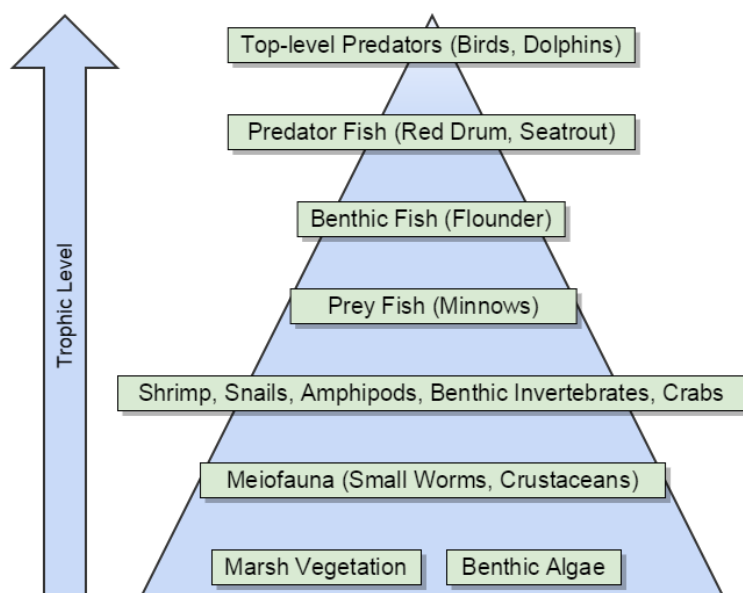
Trophic Level

Top-level Predators (Birds, Dolphins)

Predator Fish (Red Drum, Seatrout)

Benthic Fish (Flounder)

Prey Fish (Minnows)

Shrimp, Snails, Amphipods, Benthic Invertebrates, Crabs

Meiofauna (Small Worms, Crustaceans)

Marsh Vegetation

Benthic Algae